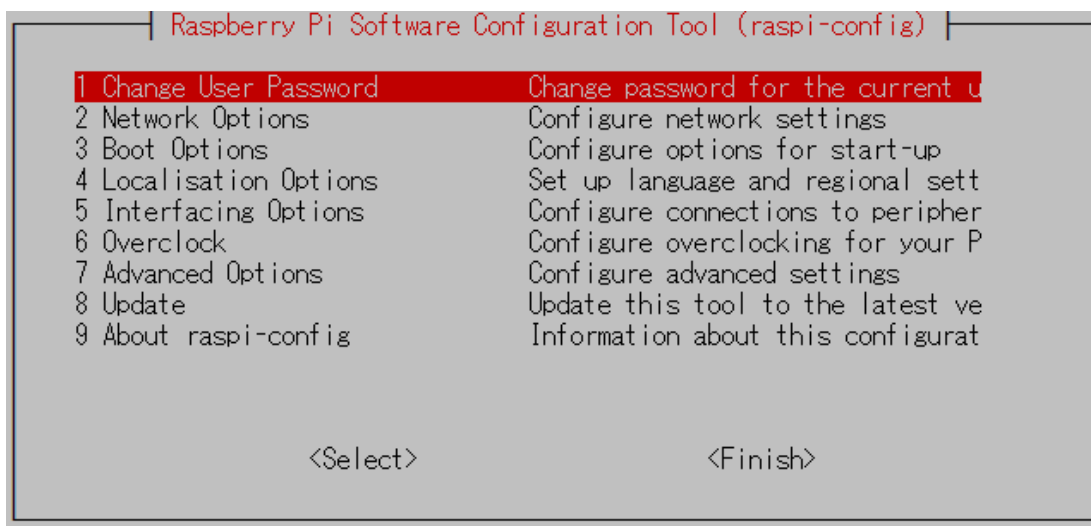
Raspberry Pi Software Configuration Tool (raspi-config)

| | |
|---|---|
| 1 Change User Password | Change password for the current u |
| 2 Network Options | Configure network settings |
| 3 Boot Options | Configure options for start-up |
| 4 Localisation Options | Set up language and regional sett |
| 5 Interfacing Options | Configure connections to peripher |
| 6 Overclock | Configure overclocking for your P |
| 7 Advanced Options | Configure advanced settings |
| 8 Update | Update this tool to the latest ve |
| 9 About raspi-config | Information about this configurat |

<Select> <Finish>